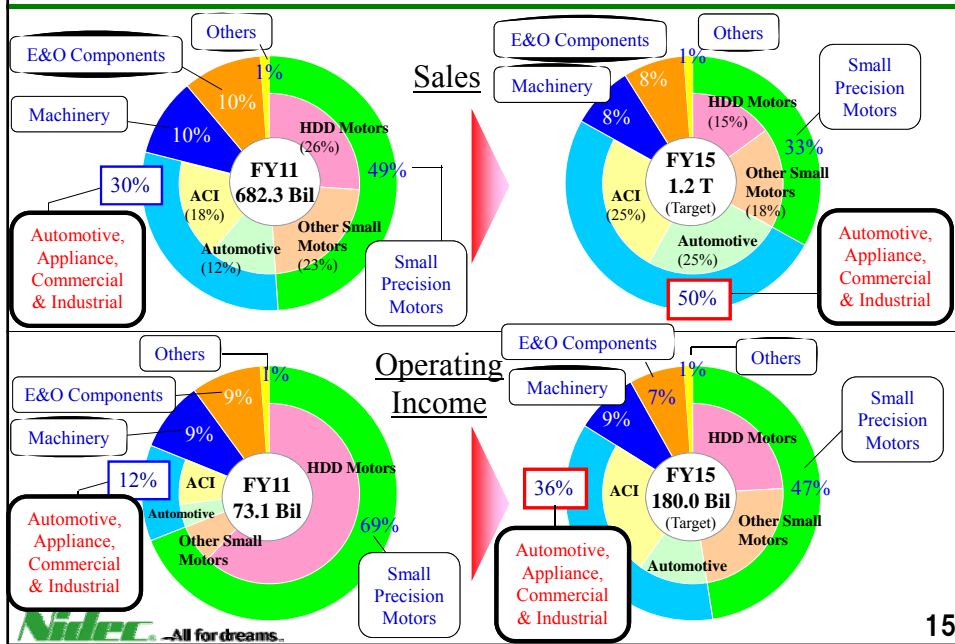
Others

E&O Components

1%

10%

Machinery

10%

HDD Motors (26%)

FY11 682.3 Bil

49%

30%

ACI (18%)

Automotive (12%)

Other Small Motors (23%)

Automotive, Appliance, Commercial & Industrial

Small Precision Motors

Sales

E&O Components

Others

1%

8%

Machinery

8%

HDD Motors (15%)

Small Precision Motors

33%

FY15 1.2 T (Target)

ACI (25%)

Other Small Motors (18%)

Automotive (25%)

Automotive, Appliance, Commercial & Industrial

50%

Others

1%

E&O Components

9%

Machinery

9%

12%

ACI

FY11 73.1 Bil

HDD Motors

Automotive

Other Small Motors

69%

Automotive, Appliance, Commercial & Industrial

Small Precision Motors

Operating Income

E&O Components

Others

1%

Machinery

7%

9%

Small Precision Motors

HDD Motors

36%

ACI

FY15 180.0 Bil (Target)

47%

Other Small Motors

Automotive

Automotive, Appliance, Commercial & Industrial

Nidec All for dreams.

15